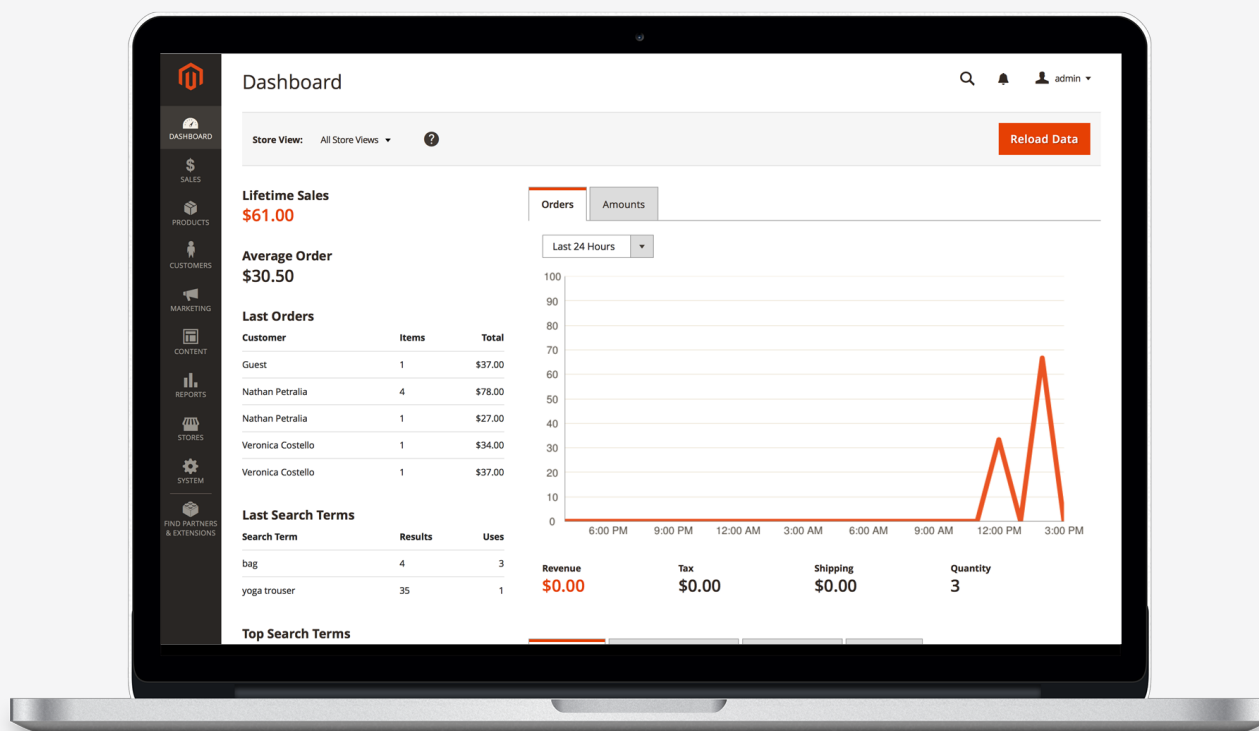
DASHBOARD
SALES
PRODUCTS
CUSTOMERS
MARKETING
CONTENT
REPORTS
STORES
SYSTEM
FIND PARTNERS & EXTENSIONS

Dashboard

admin

Store View: All Store Views

Reload Data

Lifetime Sales
$61.00

Average Order
$30.50

Last Orders

| Customer | Items | Total |
|---|---|---|
| Guest | 1 | $37.00 |
| Nathan Petralia | 4 | $78.00 |
| Nathan Petralia | 1 | $27.00 |
| Veronica Costello | 1 | $34.00 |
| Veronica Costello | 1 | $37.00 |

Last Search Terms

| Search Term | Results | Uses |
|---|---|---|
| bag | 4 | 3 |
| yoga trouser | 35 | 1 |

Top Search Terms

Orders
Amounts

Last 24 Hours

100
90
80
70
60
50
40
30
20
10
0

6:00 PM 9:00 PM 12:00 AM 3:00 AM 6:00 AM 9:00 AM 12:00 PM 3:00 PM

Revenue
$0.00

Tax
$0.00

Shipping
$0.00

Quantity
3